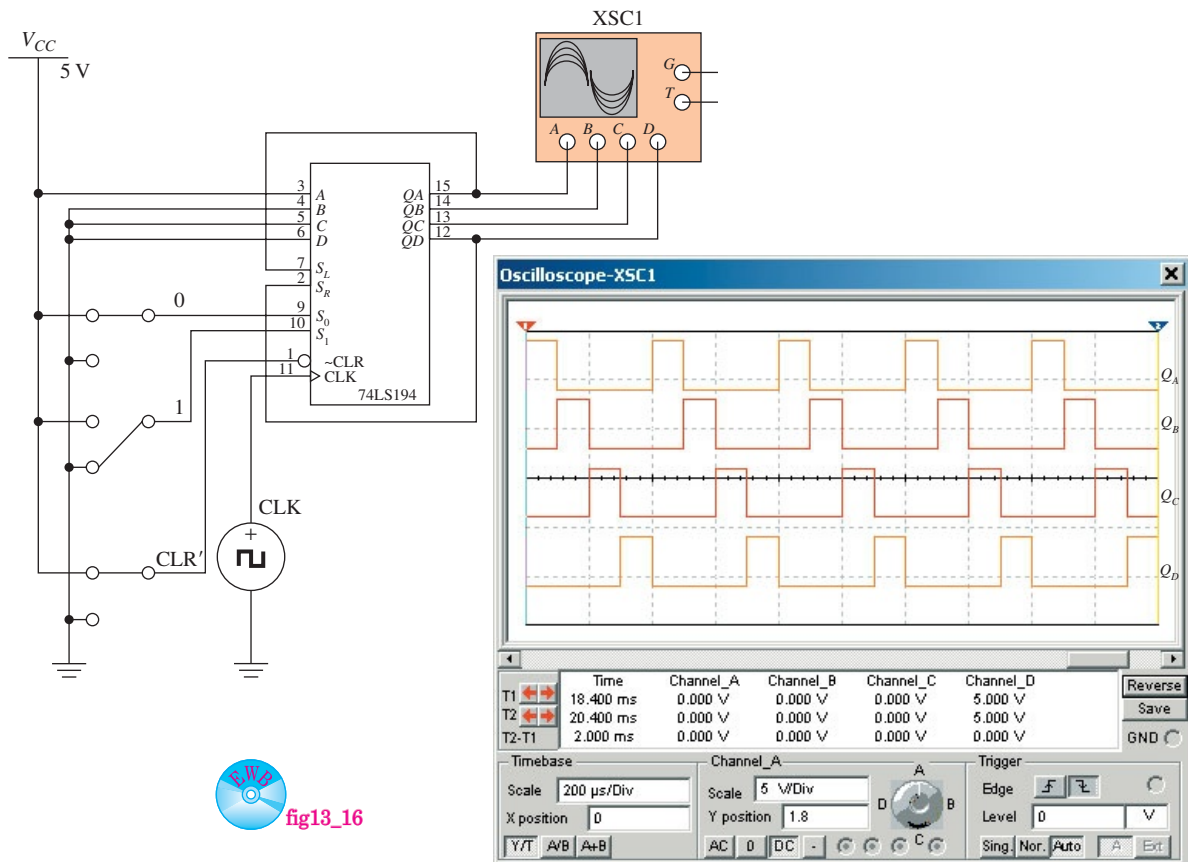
XSC1

$V_{CC}$
5 V

G
T
A B C D

3 A
4 B
5 C
6 D
7 $S_L$
2 $S_R$
9 $S_0$
10 $S_1$
1 ~CLR
11 CLK
QA 15
QB 14
QC 13
QD 12
74LS194

0
1
CLR′
CLK

EWB
fig13_16

Oscilloscope-XSC1

$Q_A$
$Q_B$
$Q_C$
$Q_D$

| | Time | Channel_A | Channel_B | Channel_C | Channel_D |
|---|---|---|---|---|---|
| T1 | 18.400 ms | 0.000 V | 0.000 V | 0.000 V | 5.000 V |
| T2 | 20.400 ms | 0.000 V | 0.000 V | 0.000 V | 5.000 V |
| T2-T1 | 2.000 ms | 0.000 V | 0.000 V | 0.000 V | 0.000 V |

Reverse
Save
GND

Timebase
Scale 200 μs/Div
X position 0
Y/T A/B A+B

Channel_A
Scale 5 V/Div
Y position 1.8
AC 0 DC -
A B C D

Trigger
Edge
Level 0 V
Sing. Nor. Auto A Ext